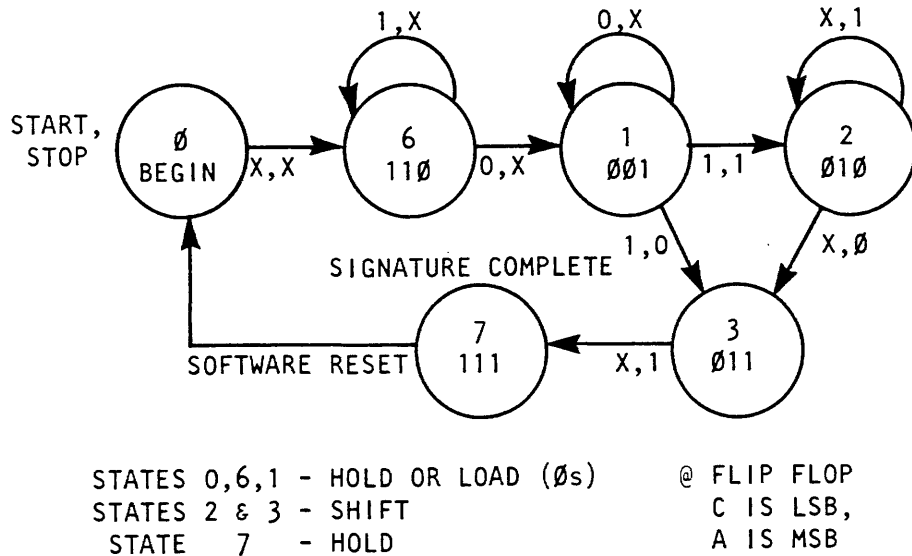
1,X

0,X

X,1

START, STOP

Ø BEGIN

X,X

6 11Ø

0,X

1 ØØ1

1,1

2 Ø1Ø

1,0

X,Ø

SIGNATURE COMPLETE

7 111

X,1

3 Ø11

SOFTWARE RESET

STATES 0,6,1 - HOLD OR LOAD (Øs)
STATES 2 & 3 - SHIFT
STATE 7 - HOLD

@ FLIP FLOP
C IS LSB,
A IS MSB